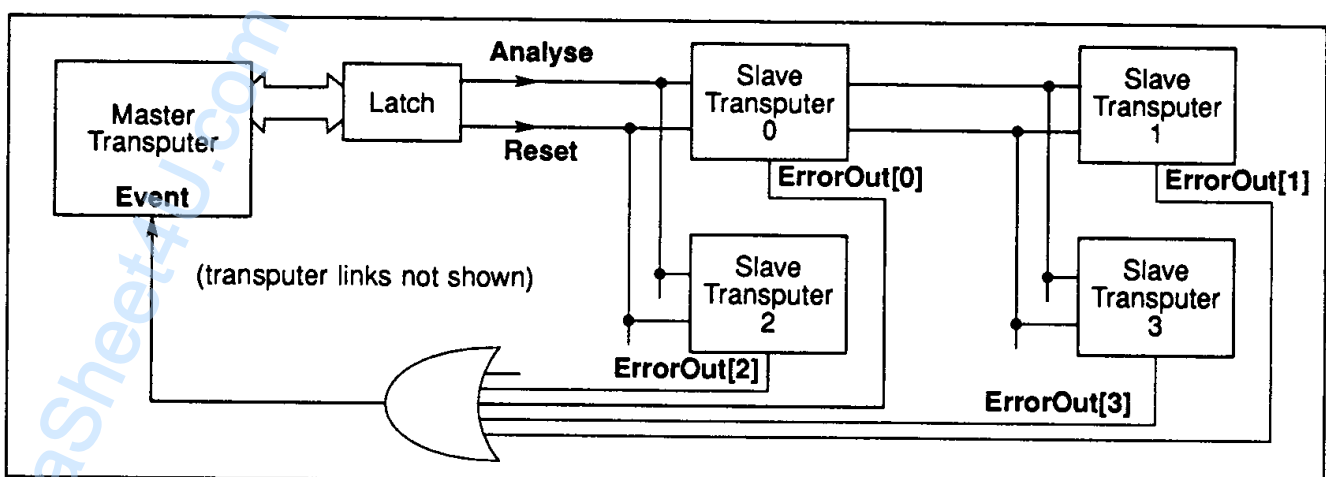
Master Transputer
Event
Latch
Analyse
Reset
Slave Transputer 0
ErrorOut[0]
Slave Transputer 1
ErrorOut[1]
Slave Transputer 2
ErrorOut[2]
Slave Transputer 3
ErrorOut[3]
(transputer links not shown)
aSheet4U.com